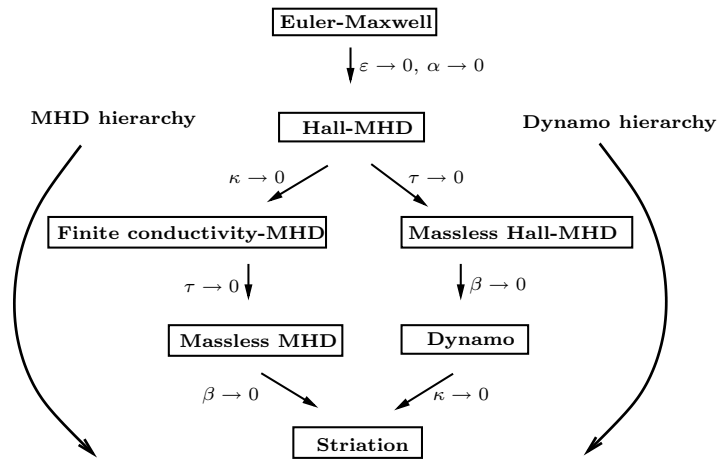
Euler-Maxwell

$\varepsilon \to 0,\ \alpha \to 0$

MHD hierarchy

Hall-MHD

Dynamo hierarchy

$\kappa \to 0$

$\tau \to 0$

Finite conductivity-MHD

Massless Hall-MHD

$\tau \to 0$

$\beta \to 0$

Massless MHD

Dynamo

$\beta \to 0$

$\kappa \to 0$

Striation